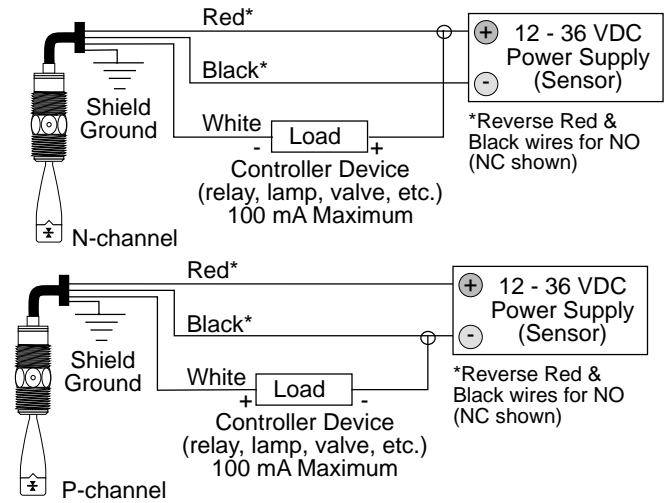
Red*

Black*

Shield Ground

White

- Load +

Controller Device
(relay, lamp, valve, etc.)
100 mA Maximum

+ 12 - 36 VDC
Power Supply
- (Sensor)

*Reverse Red & Black wires for NO (NC shown)

N-channel

Red*

Black*

Shield Ground

White

+ Load -

Controller Device
(relay, lamp, valve, etc.)
100 mA Maximum

+ 12 - 36 VDC
Power Supply
- (Sensor)

*Reverse Red & Black wires for NO (NC shown)

P-channel